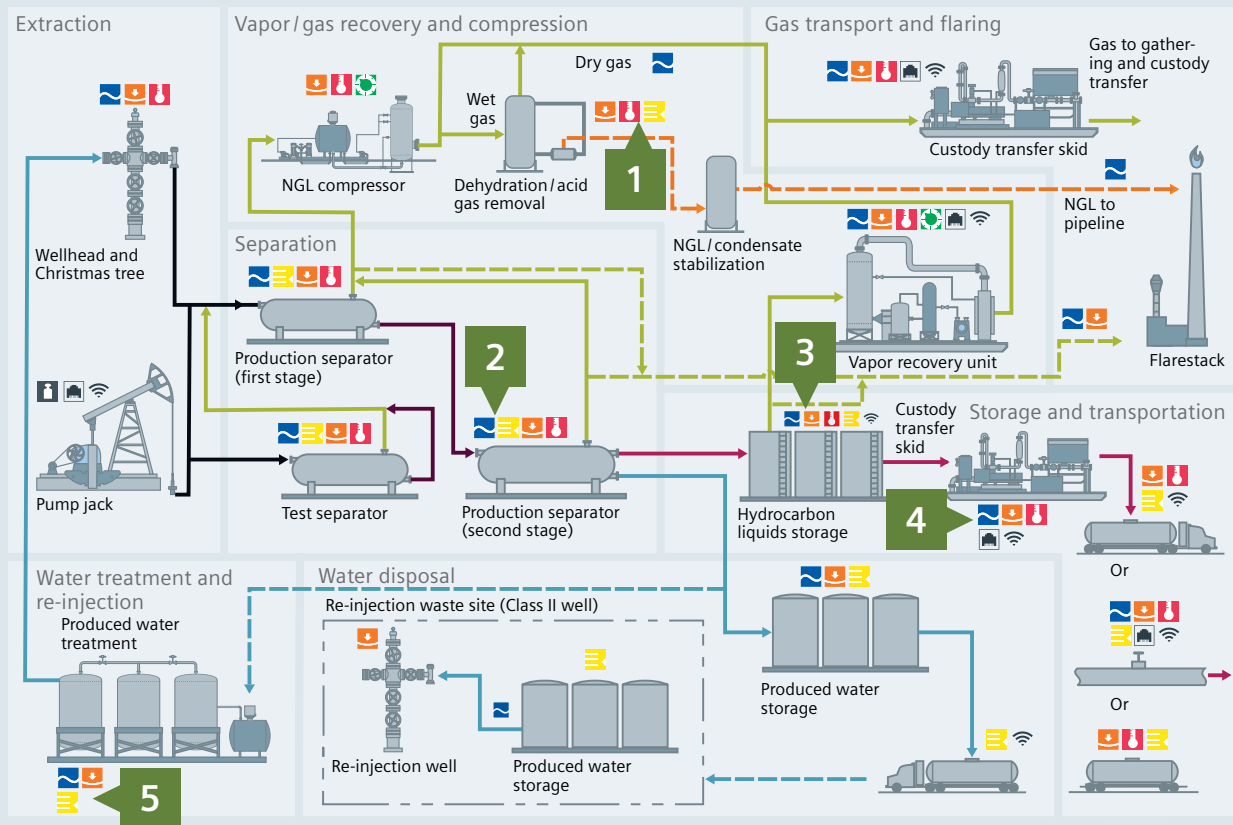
Extraction

Wellhead and Christmas tree

Pump jack

Vapor / gas recovery and compression

NGL compressor

Wet gas

Dry gas

Dehydration / acid gas removal

1

NGL / condensate stabilization

Gas transport and flaring

Gas to gathering and custody transfer

Custody transfer skid

NGL to pipeline

Flarestack

Separation

Production separator (first stage)

2

Test separator

Production separator (second stage)

Vapor recovery unit

3

Hydrocarbon liquids storage

Custody transfer skid

Storage and transportation

4

Or

Or

Water treatment and re-injection

Produced water treatment

5

Water disposal

Re-injection waste site (Class II well)

Re-injection well

Produced water storage

Produced water storage